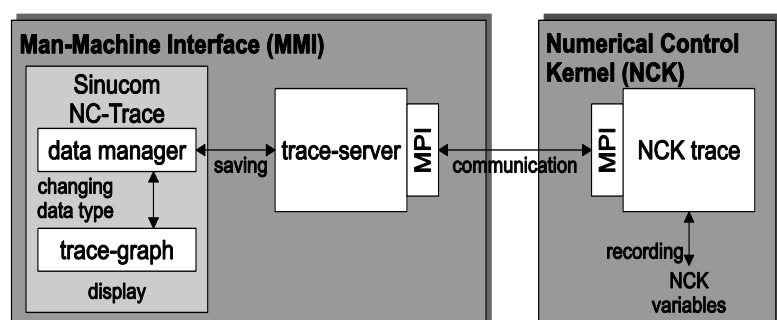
Man-Machine Interface (MMI)

Sinucom NC-Trace

data manager

changing data type

trace-graph

display

saving

trace-server

MPI

communication

Numerical Control Kernel (NCK)

MPI

NCK trace

recording

NCK variables